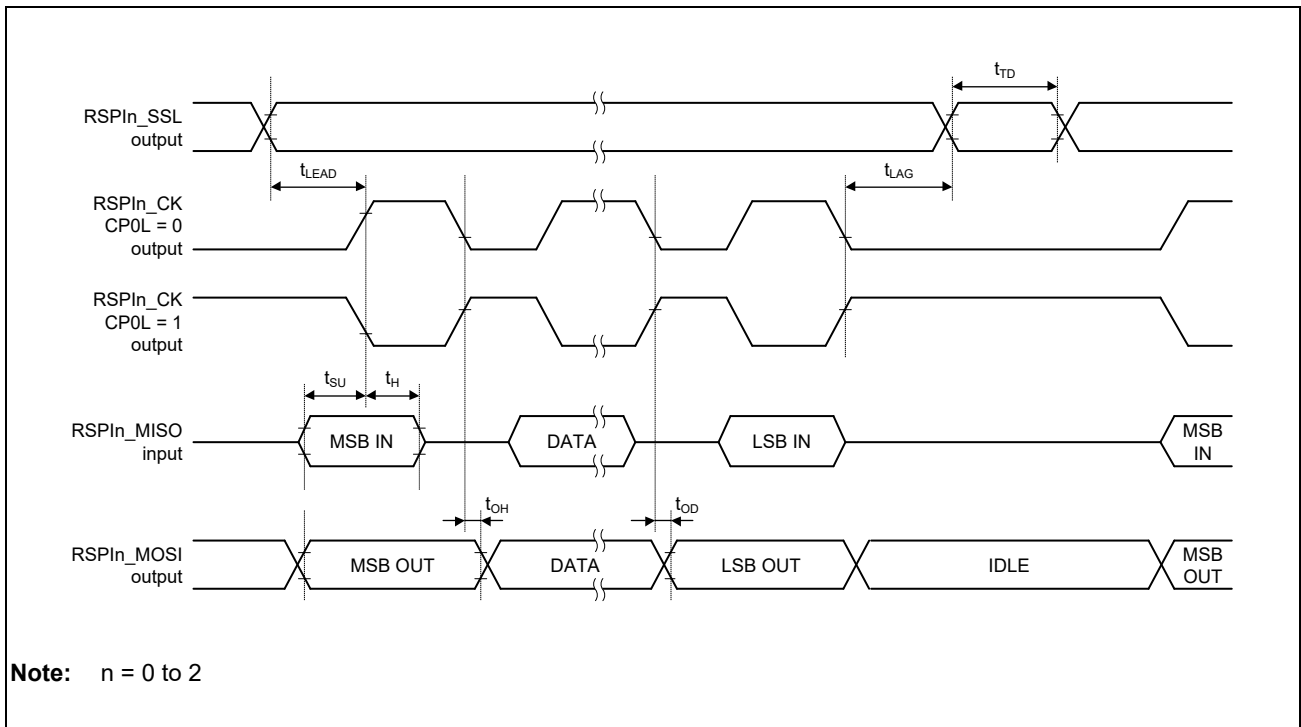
$t_{TD}$

RSPIn_SSL output

$t_{LEAD}$

$t_{LAG}$

RSPIn_CK CP0L = 0 output

RSPIn_CK CP0L = 1 output

$t_{SU}$

$t_{H}$

RSPIn_MISO input

MSB IN

DATA

LSB IN

MSB IN

$t_{OH}$

$t_{OD}$

RSPIn_MOSI output

MSB OUT

DATA

LSB OUT

IDLE

MSB OUT

**Note:** n = 0 to 2